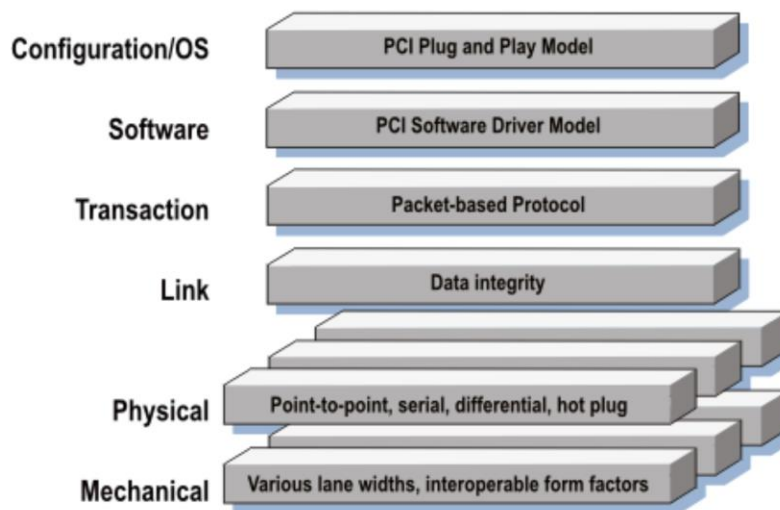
Configuration/OS
PCI Plug and Play Model

Software
PCI Software Driver Model

Transaction
Packet-based Protocol

Link
Data integrity

Physical
Point-to-point, serial, differential, hot plug

Mechanical
Various lane widths, interoperable form factors